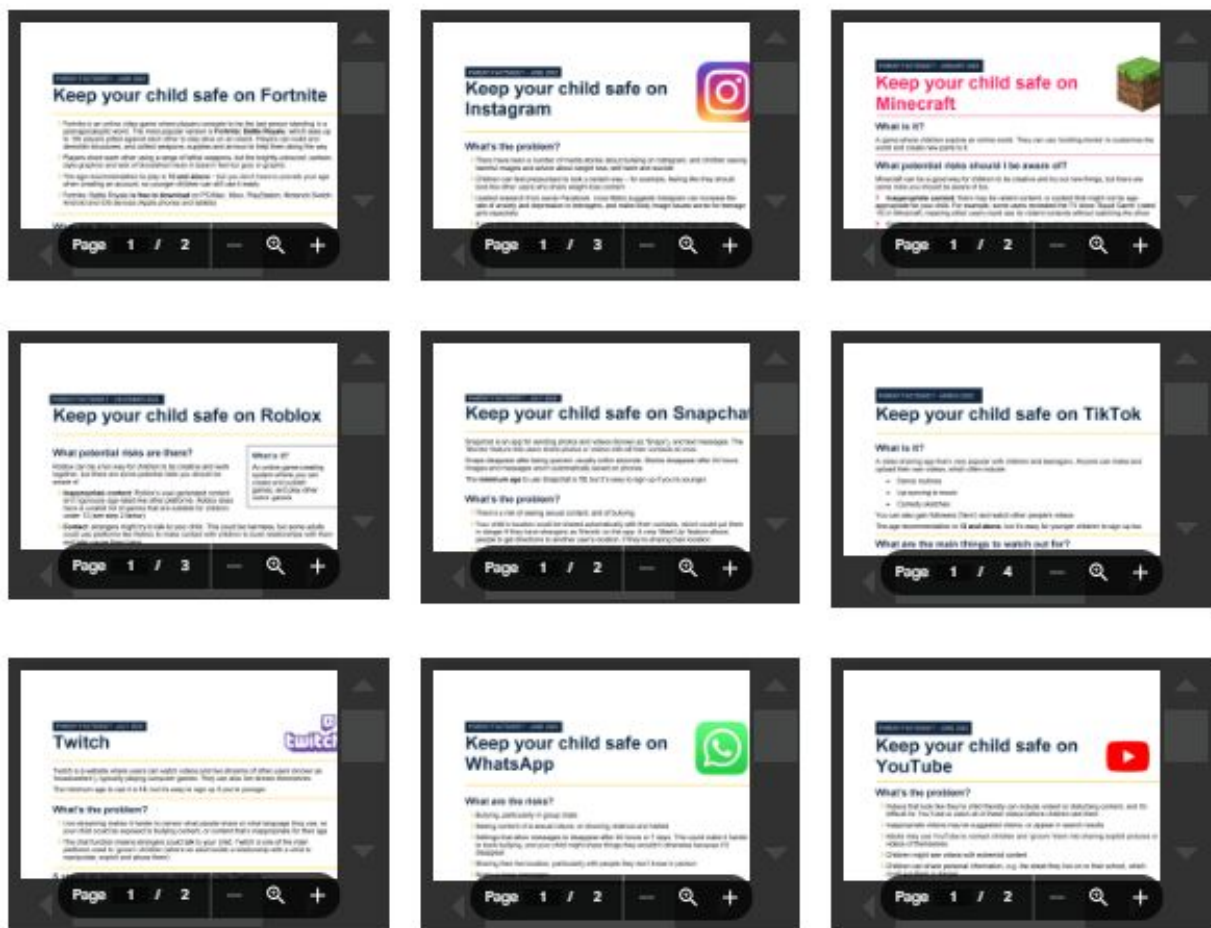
Keep your child safe on Fortnite

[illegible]

Page 1 / 2

Keep your child safe on Instagram

What's the problem?

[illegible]

Page 1 / 3

Keep your child safe on Minecraft

What is it?

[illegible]

What potential risks should I be aware of?

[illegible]

Page 1 / 2

Keep your child safe on Roblox

What potential risks are there?

What is it?

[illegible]

Page 1 / 3

Keep your child safe on Snapchat

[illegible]

What's the problem?

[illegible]

Page 1 / 2

Keep your child safe on TikTok

What is it?

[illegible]

What are the main things to watch out for?

Page 1 / 4

Twitch

twitch

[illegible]

What's the problem?

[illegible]

Page 1 / 2

Keep your child safe on WhatsApp

What are the risks?

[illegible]

Page 1 / 2

Keep your child safe on YouTube

What's the problem?

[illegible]

Page 1 / 2